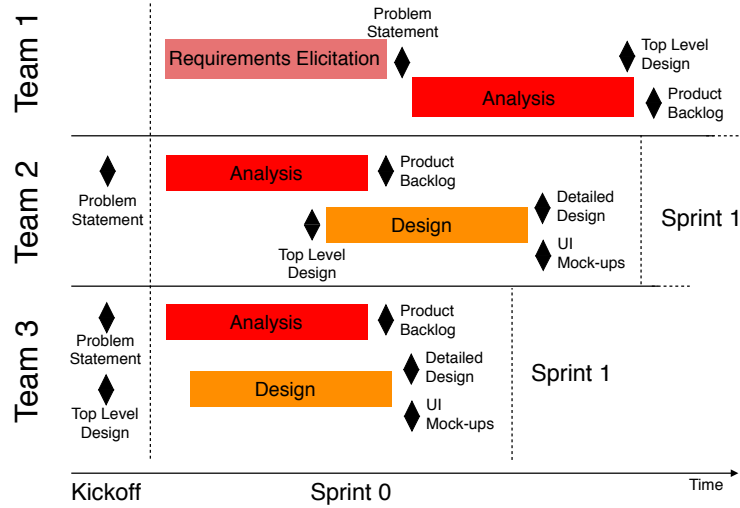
Team 1

Problem Statement

Requirements Elicitation

Top Level Design

Analysis

Product Backlog

Team 2

Problem Statement

Analysis

Product Backlog

Detailed Design

Design

Sprint 1

Top Level Design

UI Mock-ups

Team 3

Problem Statement

Analysis

Product Backlog

Detailed Design

Sprint 1

Top Level Design

Design

UI Mock-ups

Kickoff

Sprint 0

Time